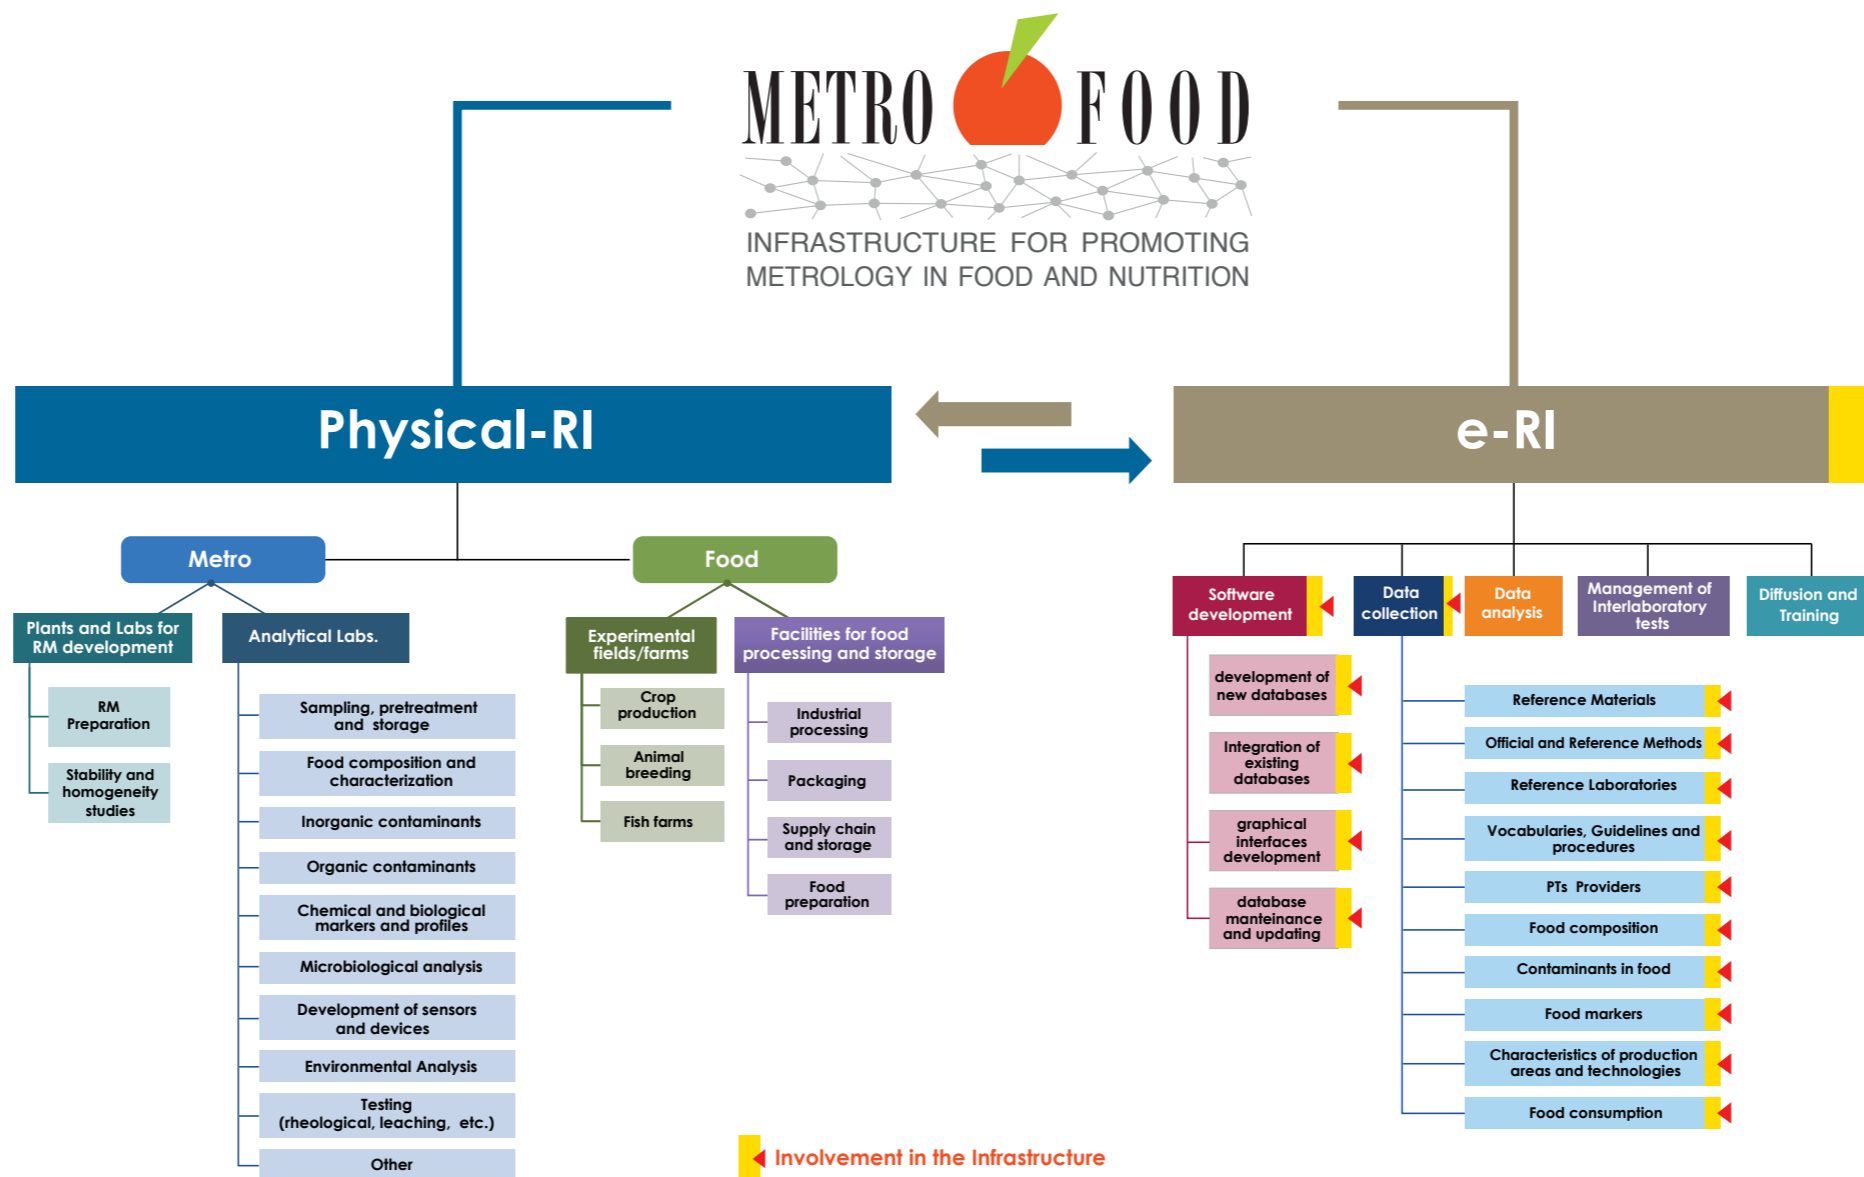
METRO FOOD

INFRASTRUCTURE FOR PROMOTING METROLOGY IN FOOD AND NUTRITION

Physical-RI

e-RI

Metro

Food

Plants and Labs for RM development

Analytical Labs.

RM Preparation

Stability and homogeneity studies

Sampling, pretreatment and storage

Food composition and characterization

Inorganic contaminants

Organic contaminants

Chemical and biological markers and profiles

Microbiological analysis

Development of sensors and devices

Environmental Analysis

Testing (rheological, leaching, etc.)

Other

Experimental fields/farms

Facilities for food processing and storage

Crop production

Animal breeding

Fish farms

Industrial processing

Packaging

Supply chain and storage

Food preparation

Software development

Data collection

Data analysis

Management of Interlaboratory tests

Diffusion and Training

development of new databases

Integration of existing databases

graphical interfaces development

database manteinance and updating

Reference Materials

Official and Reference Methods

Reference Laboratories

Vocabularies, Guidelines and procedures

PTs Providers

Food composition

Contaminants in food

Food markers

Characteristics of production areas and technologies

Food consumption

Involvement in the Infrastructure